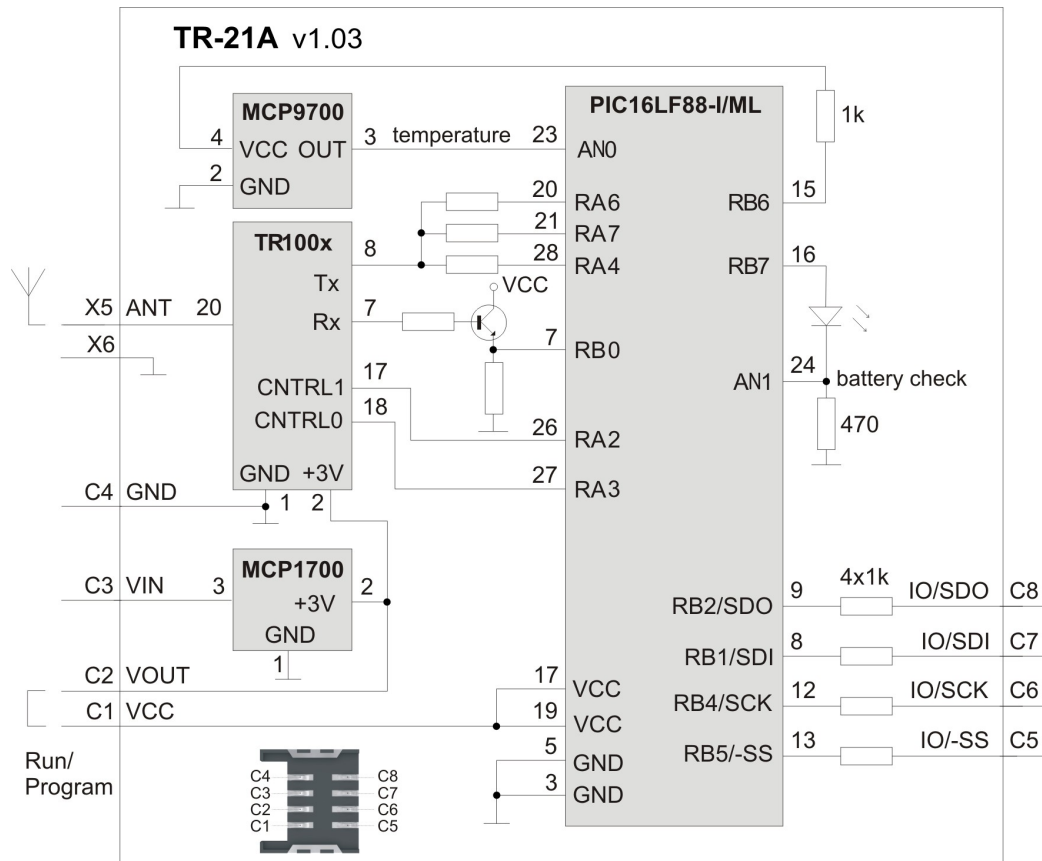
TR-21A v1.03

MCP9700
4 VCC OUT 3 temperature 23
2 GND

PIC16LF88-I/ML
AN0
1k
TR100x
20 RA6
21 RA7
28 RA4
RB6 15
RB7 16
8 Tx
VCC
X5 ANT 20
7 Rx
X6
7 RB0
CNTRL1 17
CNTRL0 18
AN1 24 battery check
470
26 RA2
27 RA3
GND +3V
C4 GND 1 2

MCP1700
C3 VIN 3
+3V 2
GND
1
C2 VOUT
C1 VCC
17 VCC
19 VCC
5 GND
3 GND
Run/ Program

RB2/SDO 9 4x1k IO/SDO C8
RB1/SDI 8 IO/SDI C7
RB4/SCK 12 IO/SCK C6
RB5/-SS 13 IO/-SS C5

C4 C8
C3 C7
C2 C6
C1 C5